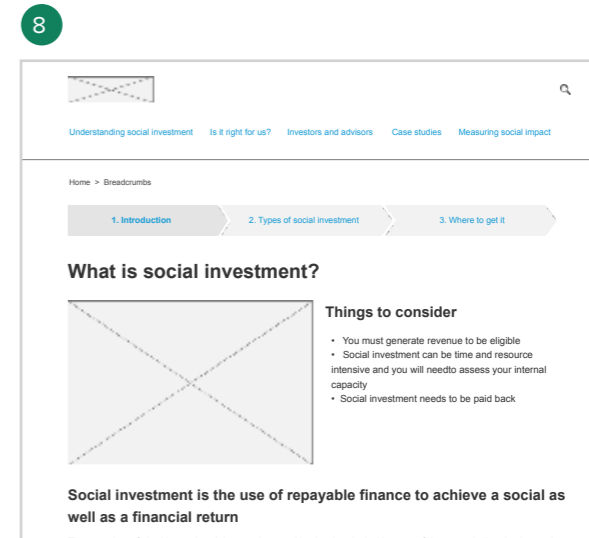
8

Understanding social investment Is it right for us? Investors and advisors Case studies Measuring social impact

Home > Breadcrumbs

1. Introduction 2. Types of social investment 3. Where to get it

What is social investment?

Things to consider

• You must generate revenue to be eligible
• Social investment can be time and resource intensive and you will needto assess your internal capacity
• Social investment needs to be paid back

Social investment is the use of repayable finance to achieve a social as well as a financial return